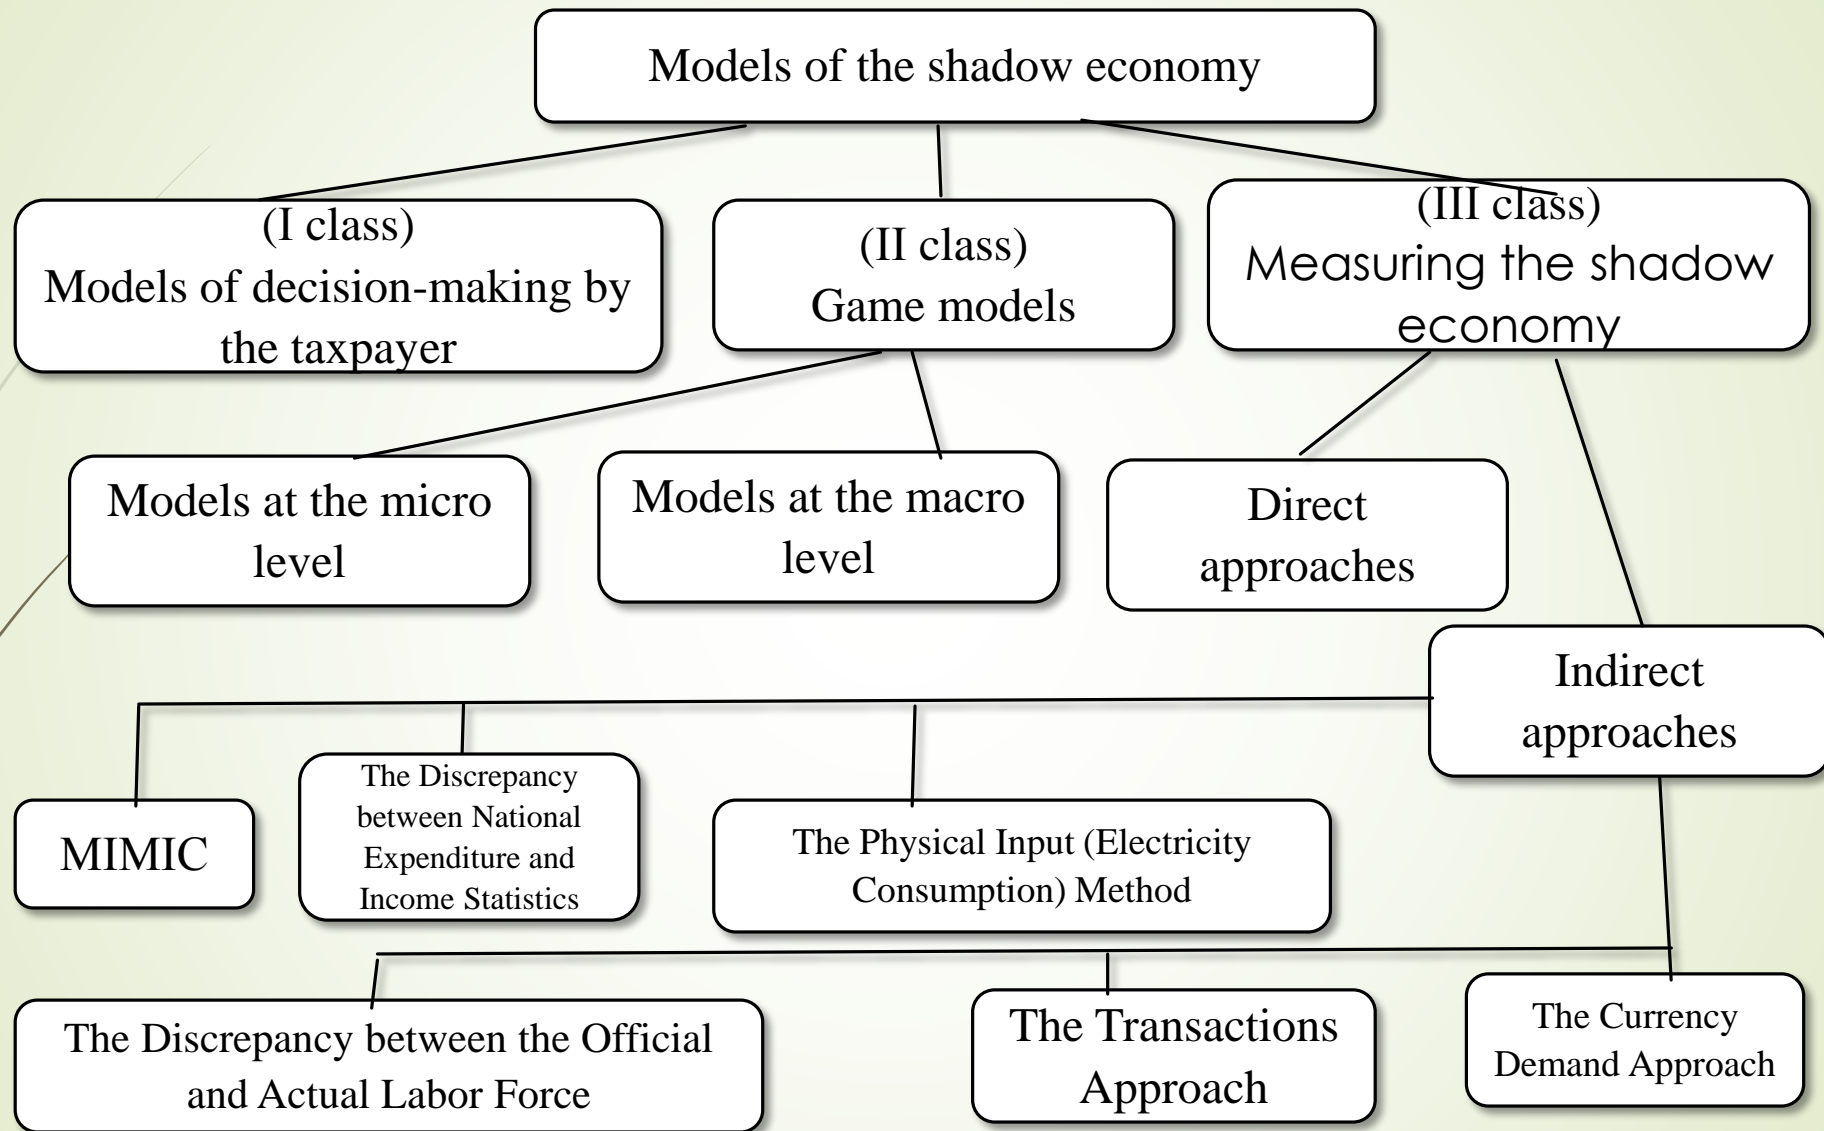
Models of the shadow economy

(I class)
Models of decision-making by the taxpayer

(II class)
Game models

(III class)
Measuring the shadow economy

Models at the micro level

Models at the macro level

Direct approaches

Indirect approaches

MIMIC

The Discrepancy between National Expenditure and Income Statistics

The Physical Input (Electricity Consumption) Method

The Discrepancy between the Official and Actual Labor Force

The Transactions Approach

The Currency Demand Approach